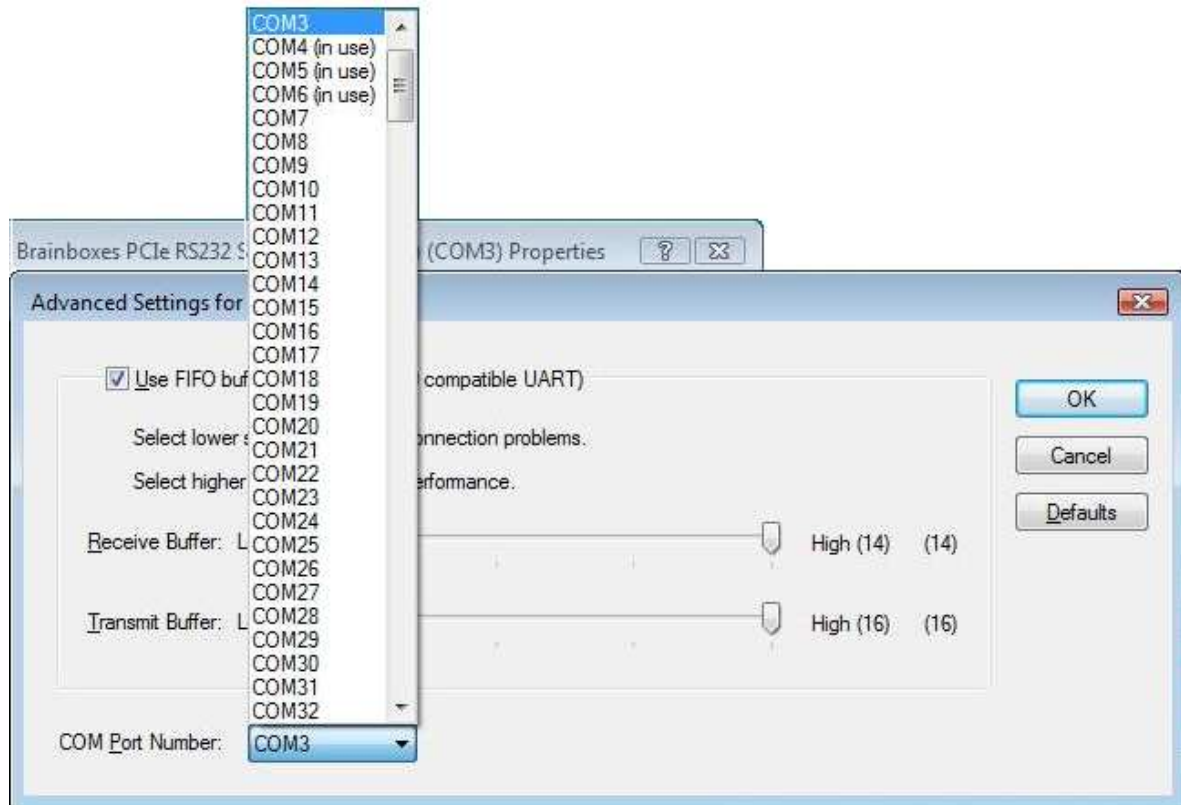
COM3
COM4 (in use)
COM5 (in use)
COM6 (in use)
COM7
COM8
COM9
COM10
COM11
COM12
COM13
COM14
COM15
COM16
COM17
COM18
COM19
COM20
COM21
COM22
COM23
COM24
COM25
COM26
COM27
COM28
COM29
COM30
COM31
COM32

Brainboxes PCIe RS232 S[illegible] (COM3) Properties

Advanced Settings for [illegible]

Use FIFO buf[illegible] compatible UART)

Select lower s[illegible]nnection problems.

Select higher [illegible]erformance.

Receive Buffer: L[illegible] High (14) (14)

Transmit Buffer: L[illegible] High (16) (16)

COM Port Number: COM3

OK

Cancel

Defaults